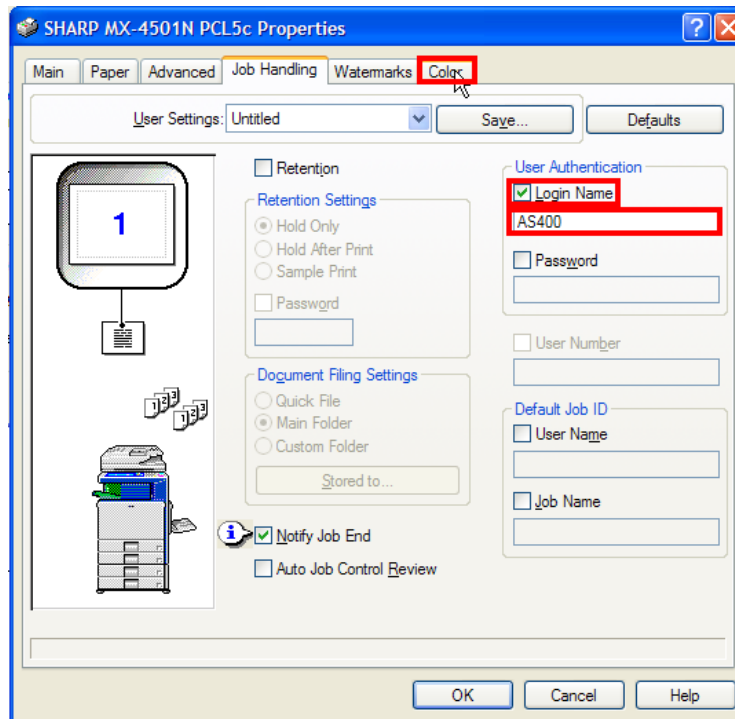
SHARP MX-4501N PCL5c Properties

? X

Main | Paper | Advanced | Job Handling | Watermarks | Color

User Settings: Untitled

Save...

Defaults

1

Retention

Retention Settings

Hold Only

Hold After Print

Sample Print

Password

Document Filing Settings

Quick File

Main Folder

Custom Folder

Stored to...

Notify Job End

Auto Job Control Review

User Authentication

Login Name

AS400

Password

User Number

Default Job ID

User Name

Job Name

OK

Cancel

Help